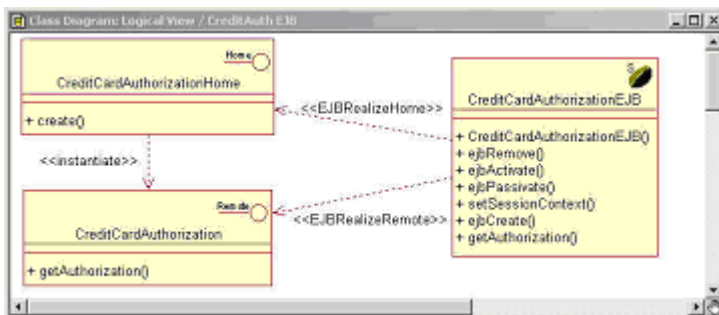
Class Diagram: Logical View / CreditAuth EJB

Home
CreditCardAuthorizationHome

+ create()

<<EJBRealizeHome>>

S
CreditCardAuthorizationEJB

+ CreditCardAuthorizationEJB()
+ ejbRemove()
+ ejbActivate()
+ ejbPassivate()
+ setSessionContext()
+ ejbCreate()
+ getAuthorization()

<<instantiate>>

Remote
CreditCardAuthorization

+ getAuthorization()

<<EJBRealizeRemote>>